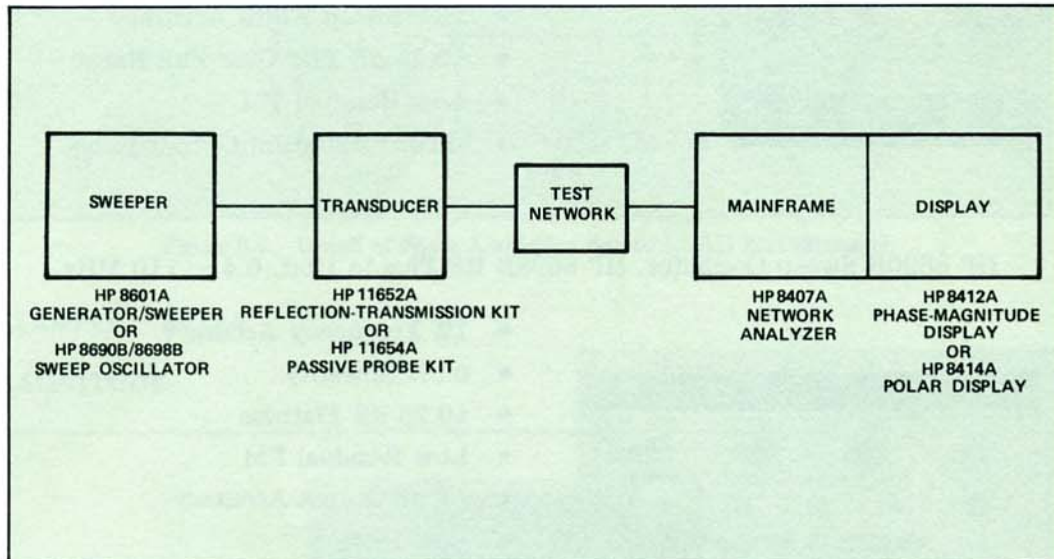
SWEEPER

TRANSDUCER

TEST NETWORK

MAINFRAME

DISPLAY

HP 8601A GENERATOR/SWEEPER OR HP 8690B/8698B SWEEP OSCILLATOR

HP 11652A REFLECTION-TRANSMISSION KIT OR HP 11654A PASSIVE PROBE KIT

HP 8407A NETWORK ANALYZER

HP 8412A PHASE-MAGNITUDE DISPLAY OR HP 8414A POLAR DISPLAY